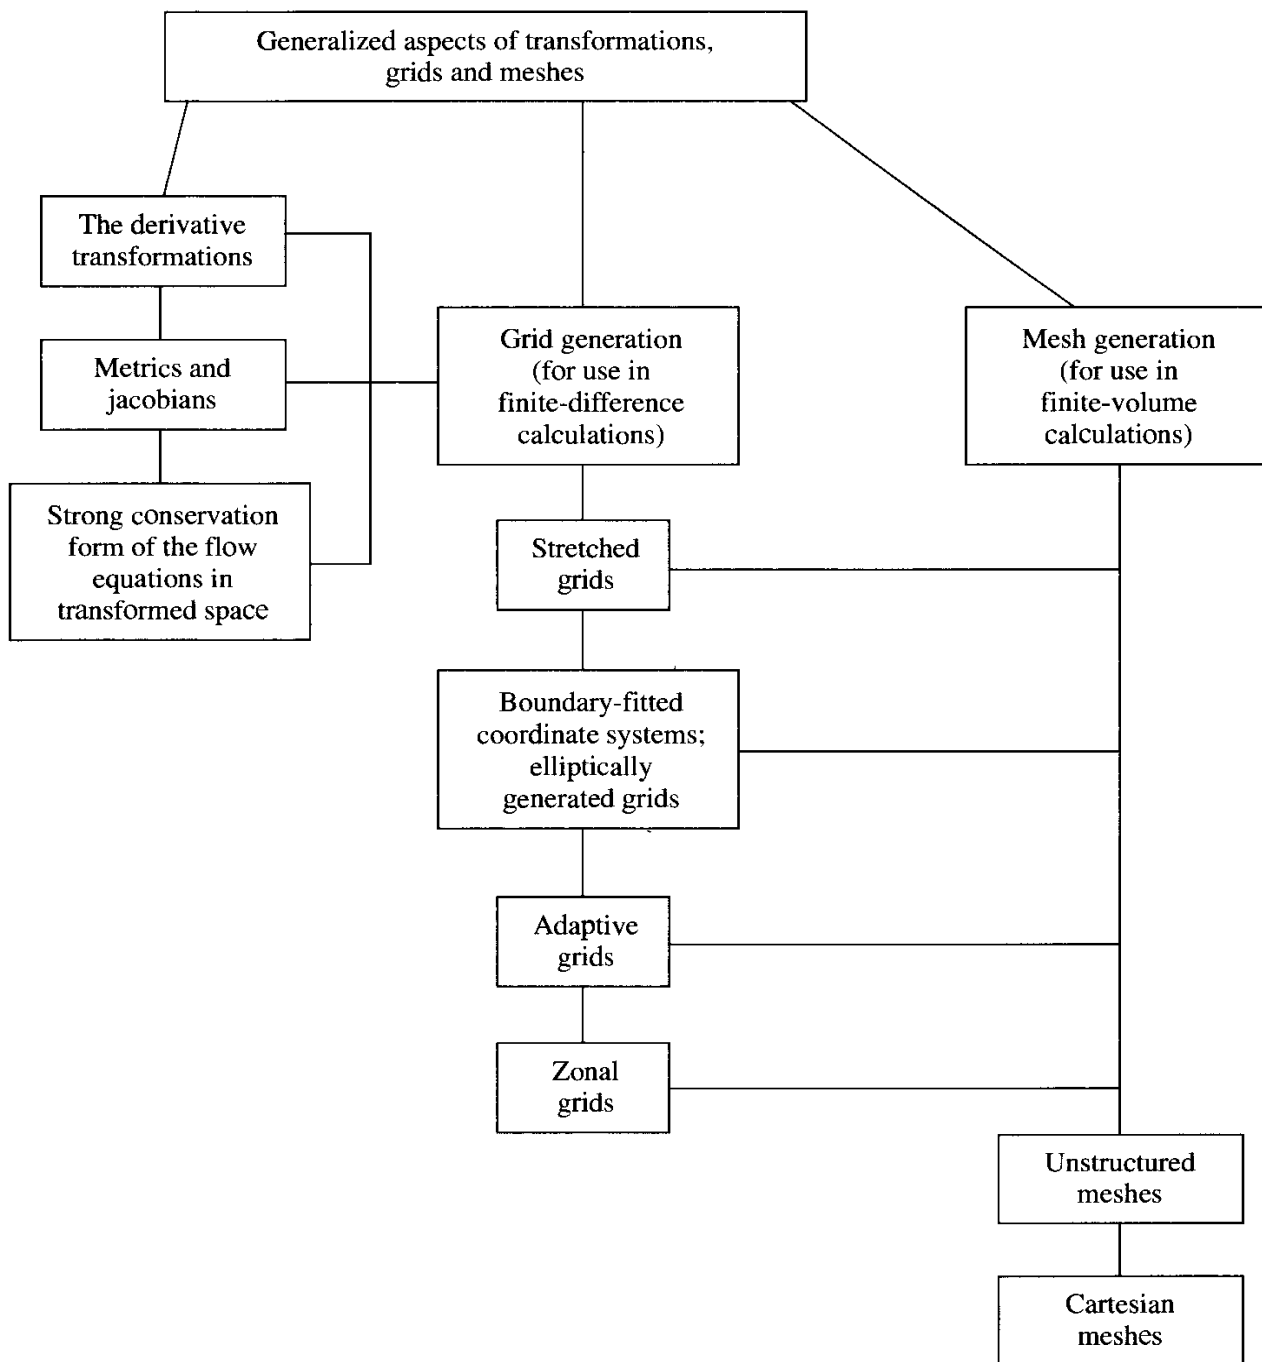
Generalized aspects of transformations, grids and meshes

The derivative transformations

Metrics and jacobians

Strong conservation form of the flow equations in transformed space

Grid generation (for use in finite-difference calculations)

Stretched grids

Boundary-fitted coordinate systems; elliptically generated grids

Adaptive grids

Zonal grids

Mesh generation (for use in finite-volume calculations)

Unstructured meshes

Cartesian meshes